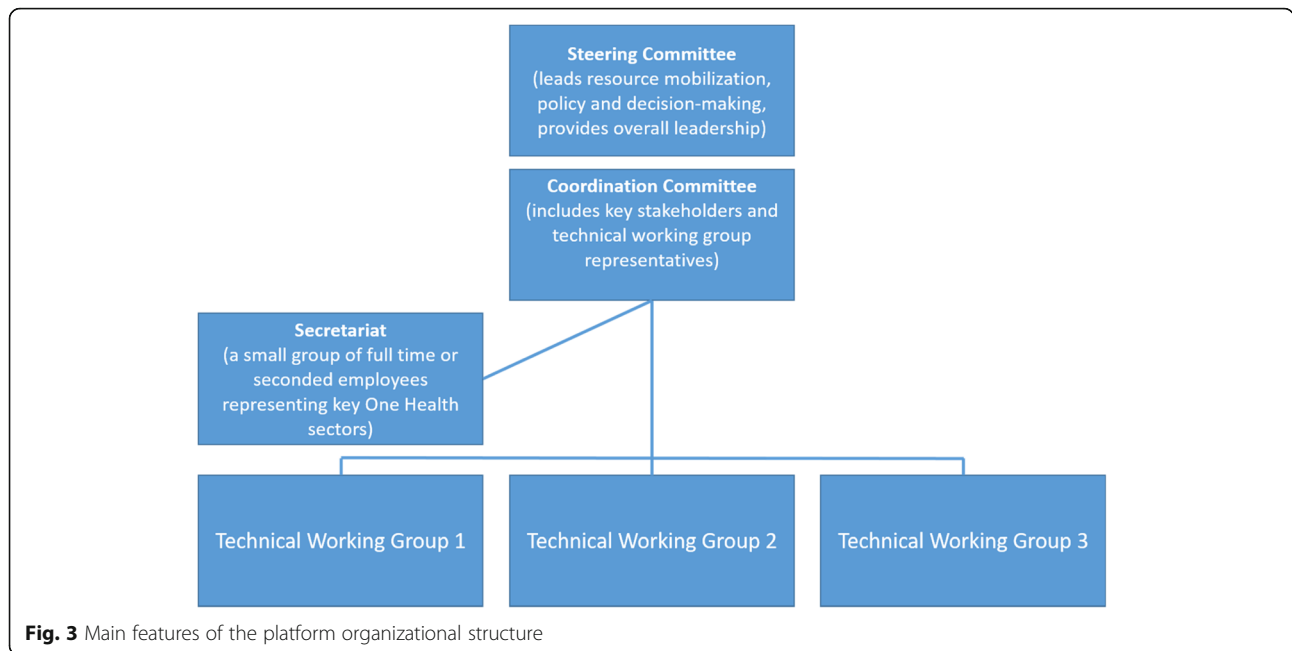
**Steering Committee**
(leads resource mobilization, policy and decision-making, provides overall leadership)

**Coordination Committee**
(includes key stakeholders and technical working group representatives)

**Secretariat**
(a small group of full time or seconded employees representing key One Health sectors)

Technical Working Group 1

Technical Working Group 2

Technical Working Group 3

**Fig. 3** Main features of the platform organizational structure